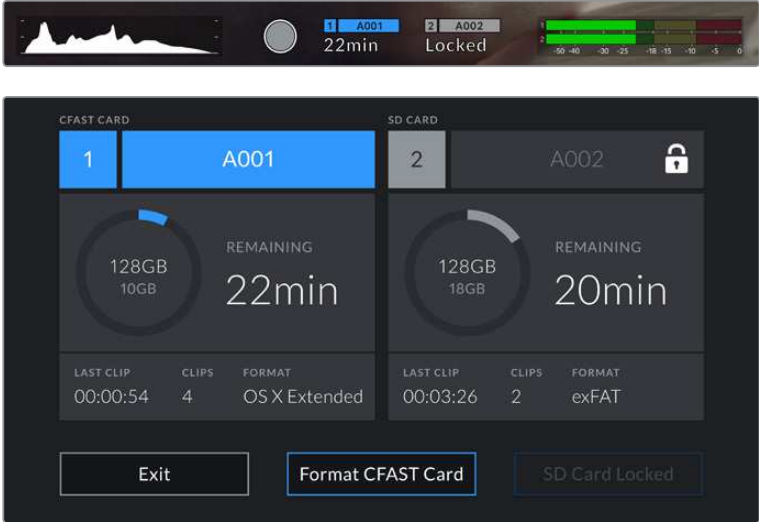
1 A001
22min

2 A002
Locked

1
2
-50 -40 -30 -25 -18 -15 -10 -5 0

CFAST CARD

1 A001

128GB
10GB

REMAINING
22min

LAST CLIP
00:00:54

CLIPS
4

FORMAT
OS X Extended

SD CARD

2 A002

128GB
18GB

REMAINING
20min

LAST CLIP
00:03:26

CLIPS
2

FORMAT
exFAT

Exit

Format CFAST Card

SD Card Locked